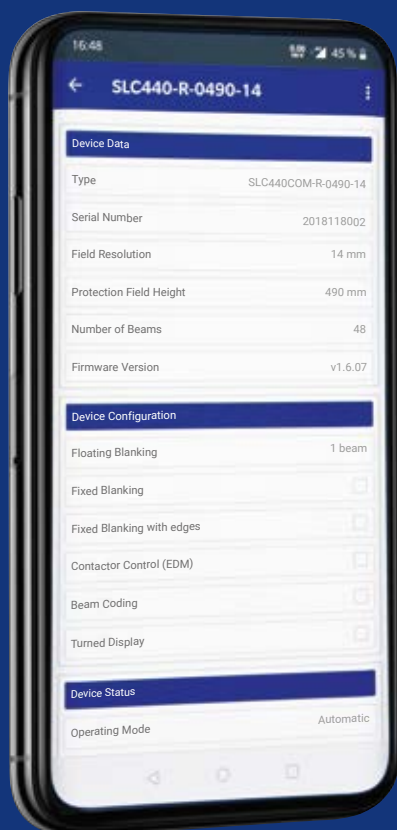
16:48

45 %

SLC440-R-0490-14

Device Data

| | |
|---|---|
| Type | SLC440COM-R-0490-14 |
| Serial Number | 2018118002 |
| Field Resolution | 14 mm |
| Protection Field Height | 490 mm |
| Number of Beams | 48 |
| Firmware Version | v1.6.07 |

Device Configuration

| | |
|---|---|
| Floating Blanking | 1 beam |
| Fixed Blanking | |
| Fixed Blanking with edges | |
| Contactor Control (EDM) | |
| Beam Coding | |
| Turned Display | |

Device Status

| | |
|---|---|
| Operating Mode | Automatic |